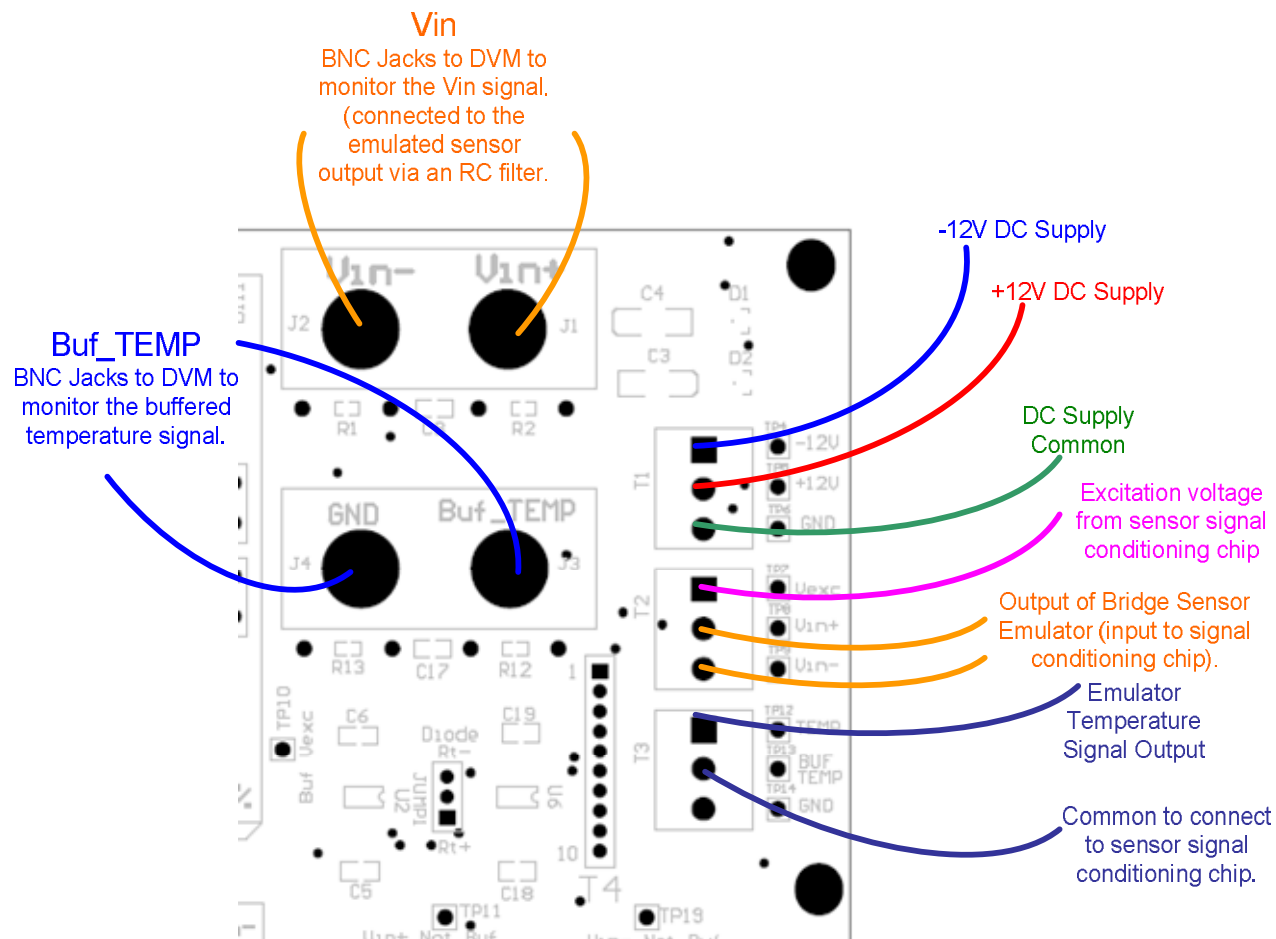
Vin
BNC Jacks to DVM to monitor the Vin signal. (connected to the emulated sensor output via an RC filter.

-12V DC Supply

+12V DC Supply

Buf_TEMP
BNC Jacks to DVM to monitor the buffered temperature signal.

DC Supply Common

Excitation voltage from sensor signal conditioning chip

Output of Bridge Sensor Emulator (input to signal conditioning chip).

Emulator Temperature Signal Output

Common to connect to sensor signal conditioning chip.

Vin-
Vin+
J2
J1
C4
D1
C3
D2
R1
R2
GND
Buf_TEMP
J4
J3
T1
TP4 -12V
TP5 +12V
TP6 GND
T2
TP7 Vexc
TP8 Vin+
TP9 Vin-
R13
C17
R12
1
TP10
Vexc
Buf
C6
Diode
Rt-
C19
JUMP1
U2
U6
Rt+
T3
TP12 TEMP
TP13 BUF TEMP
TP14 GND
10
T4
C5
C18
TP11
TP19